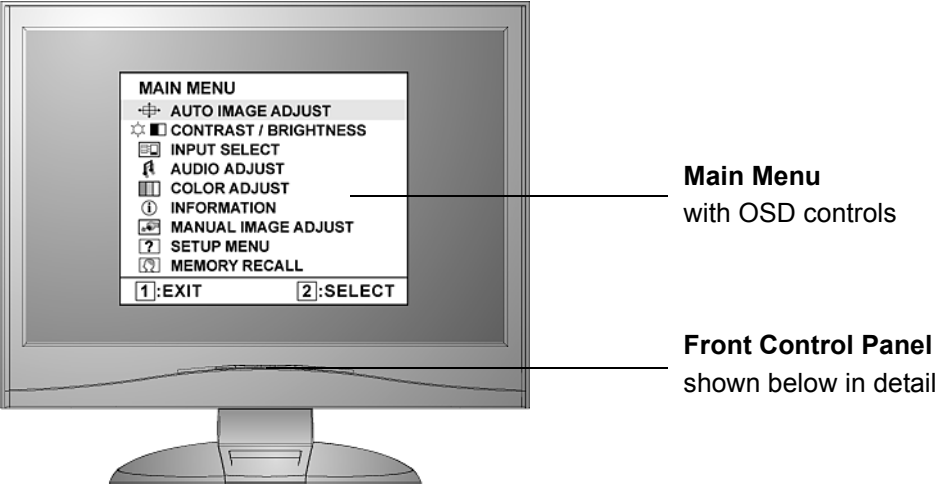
MAIN MENU
AUTO IMAGE ADJUST
CONTRAST / BRIGHTNESS
INPUT SELECT
AUDIO ADJUST
COLOR ADJUST
INFORMATION
MANUAL IMAGE ADJUST
SETUP MENU
MEMORY RECALL
1:EXIT 2:SELECT

**Main Menu**
with OSD controls

**Front Control Panel**
shown below in detail